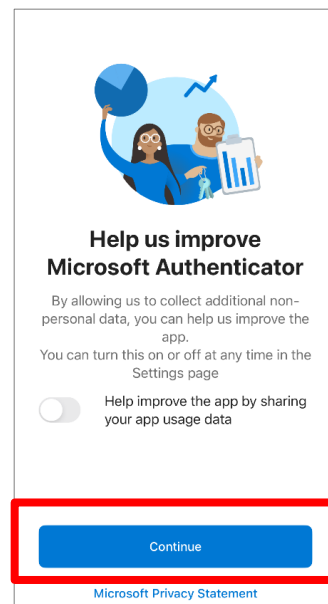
Help us improve Microsoft Authenticator

By allowing us to collect additional non-personal data, you can help us improve the app.
You can turn this on or off at any time in the Settings page

Help improve the app by sharing your app usage data

Continue

Microsoft Privacy Statement